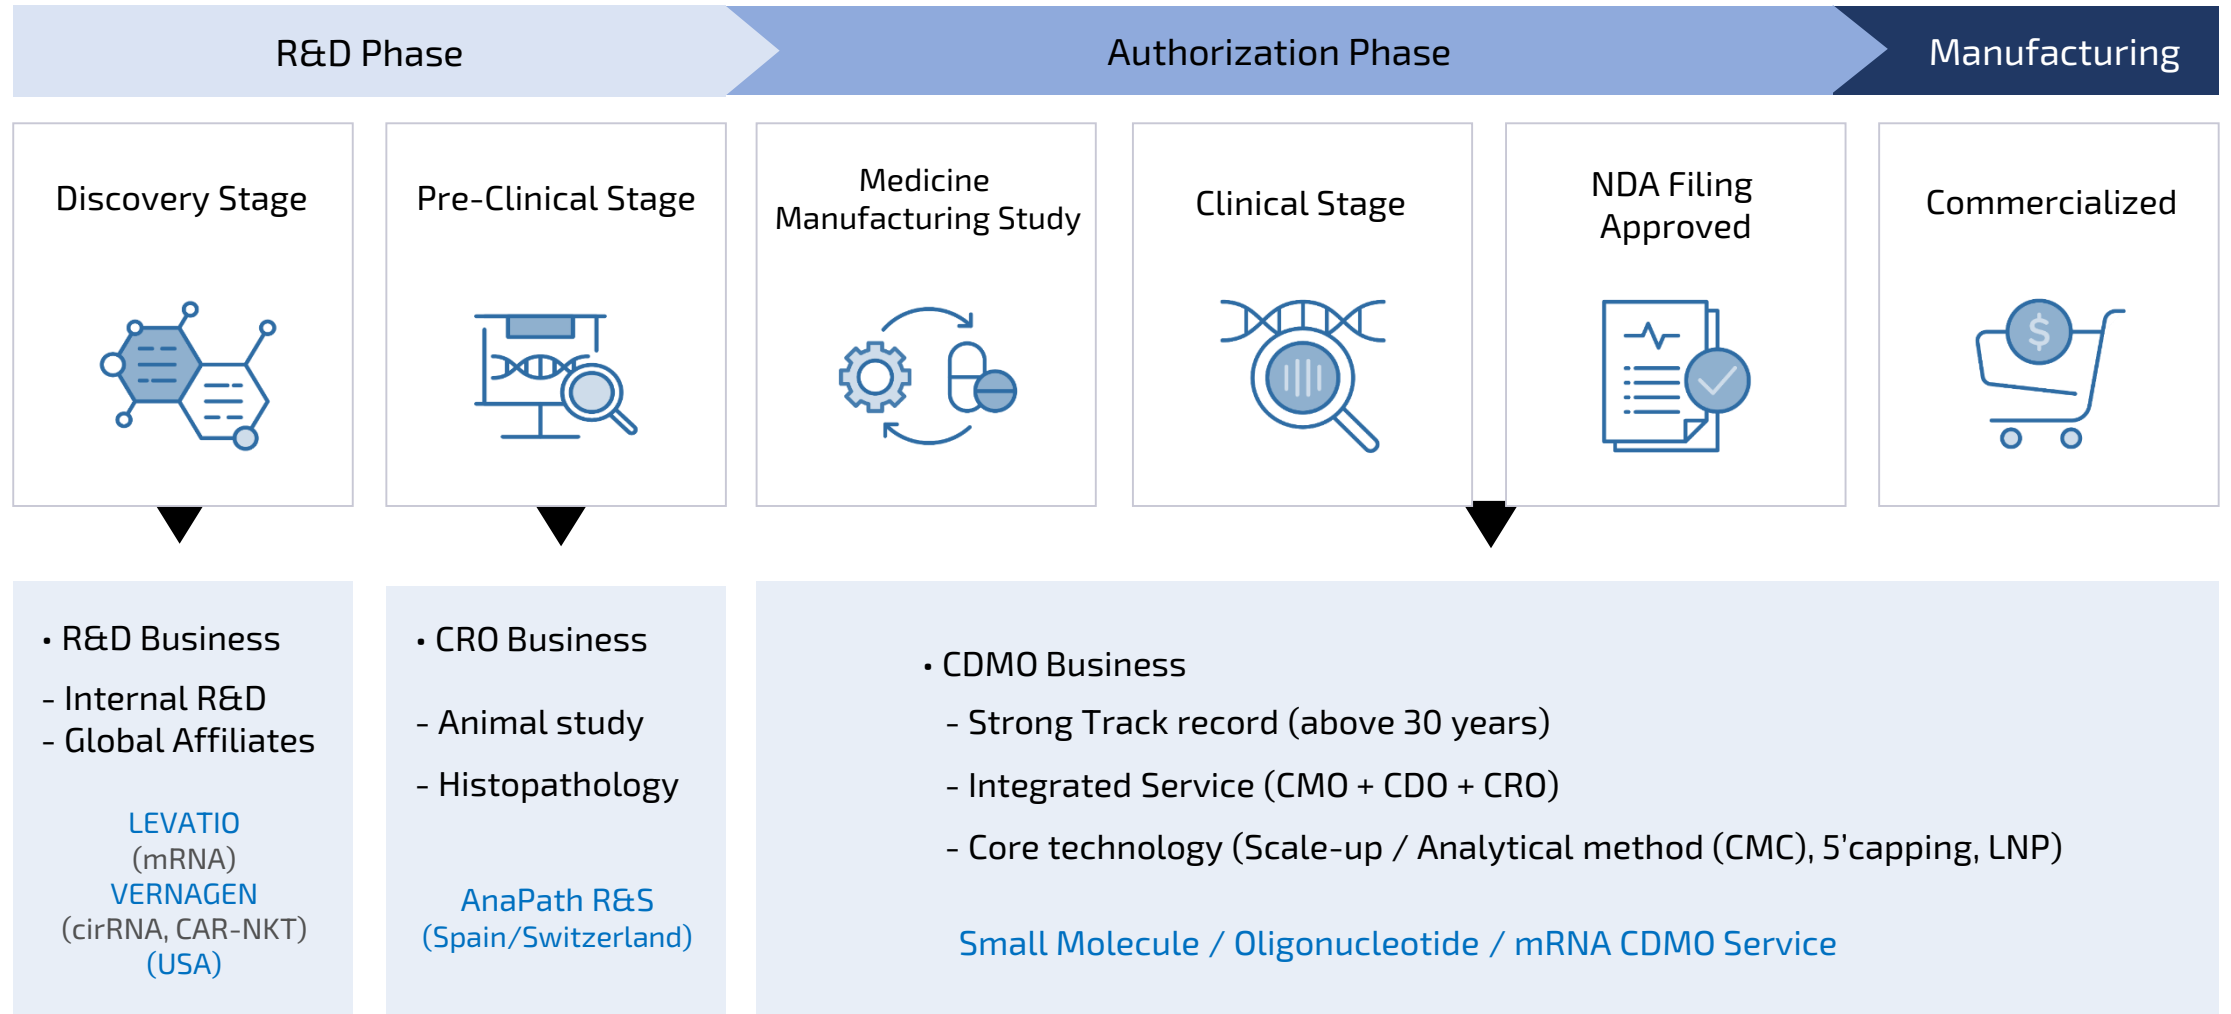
R&D Phase

Authorization Phase

Manufacturing

Discovery Stage

Pre-Clinical Stage

Medicine Manufacturing Study

Clinical Stage

NDA Filing Approved

Commercialized

$

• R&D Business

- Internal R&D
- Global Affiliates

LEVATIO
(mRNA)
VERNAGEN
(cirRNA, CAR-NKT)
(USA)

• CRO Business

- Animal study

- Histopathology

AnaPath R&S
(Spain/Switzerland)

• CDMO Business
- Strong Track record (above 30 years)
- Integrated Service (CMO + CDO + CRO)
- Core technology (Scale-up / Analytical method (CMC), 5'capping, LNP)

Small Molecule / Oligonucleotide / mRNA CDMO Service